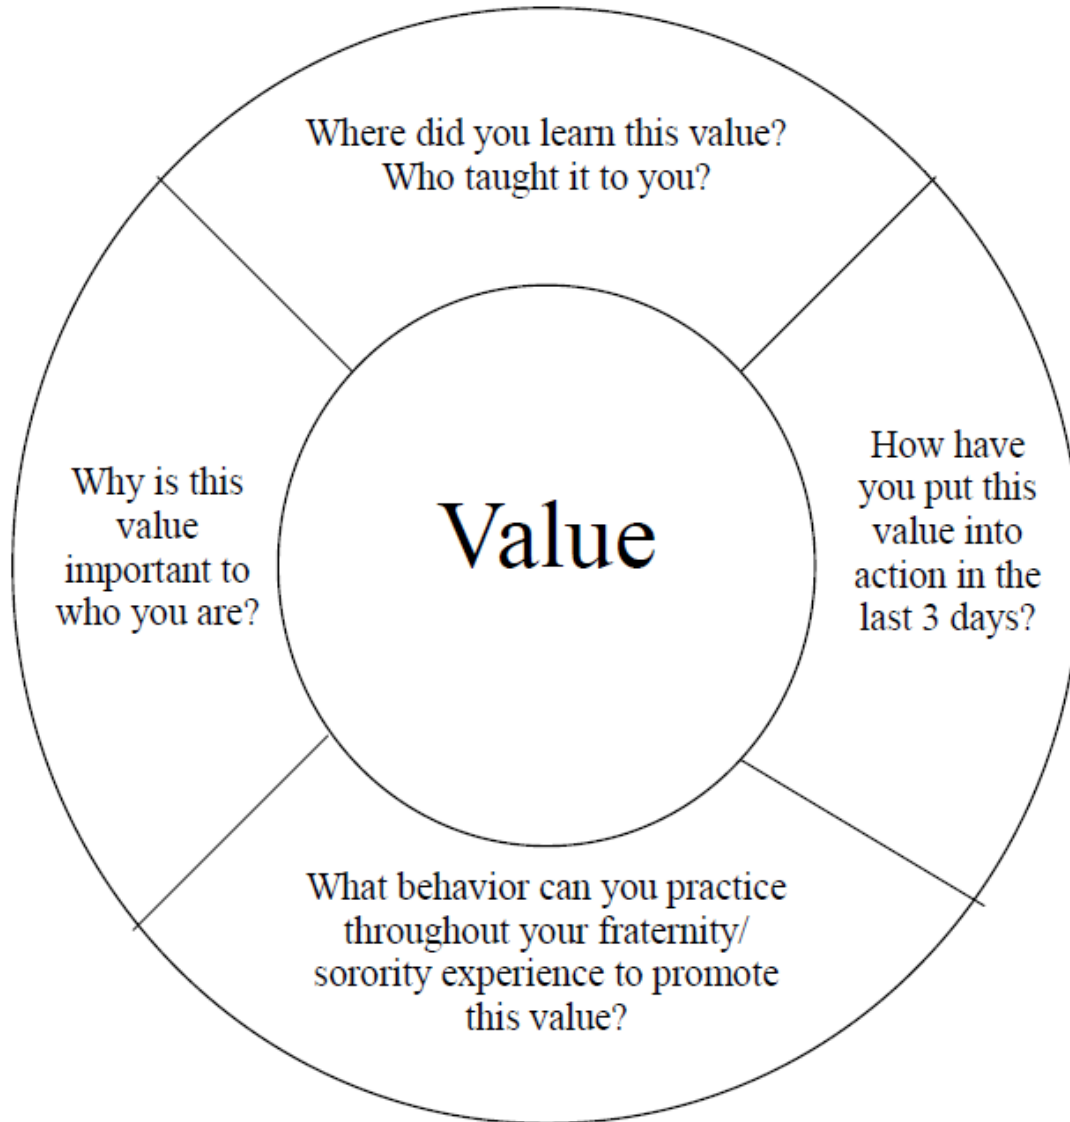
Where did you learn this value? Who taught it to you?

Why is this value important to who you are?

Value

How have you put this value into action in the last 3 days?

What behavior can you practice throughout your fraternity/ sorority experience to promote this value?